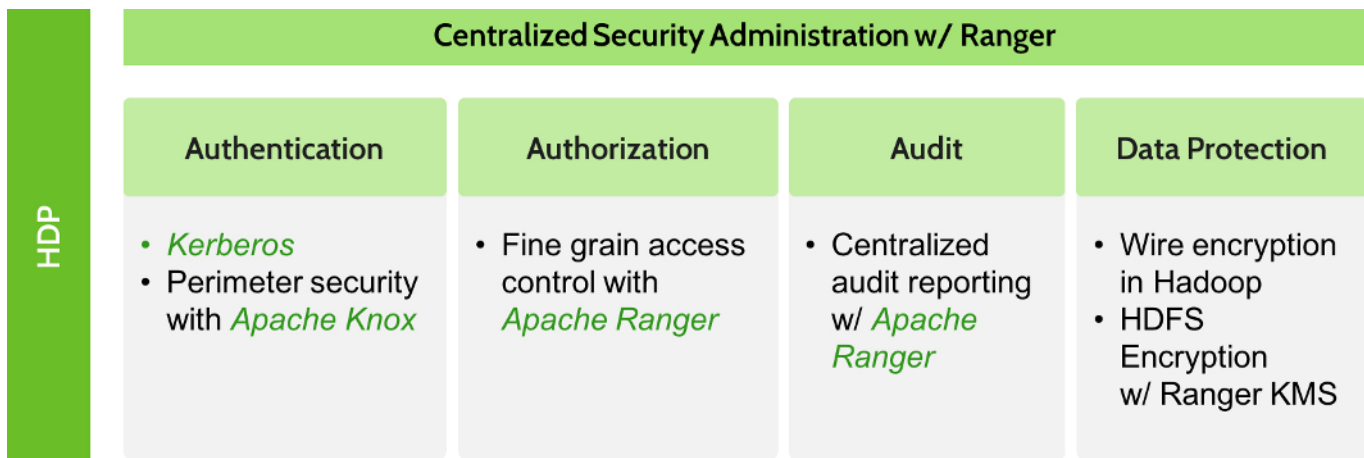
HDP

Centralized Security Administration w/ Ranger

| Authentication | Authorization | Audit | Data Protection |
|---|---|---|---|
| • Kerberos • Perimeter security with Apache Knox | • Fine grain access control with Apache Ranger | • Centralized audit reporting w/ Apache Ranger | • Wire encryption in Hadoop • HDFS Encryption w/ Ranger KMS |